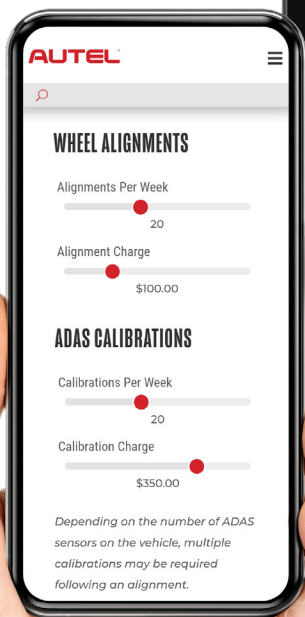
AUTEL

WHEEL ALIGNMENTS

Alignments Per Week

20

Alignment Charge

$100.00

ADAS CALIBRATIONS

Calibrations Per Week

20

Calibration Charge

$350.00

Depending on the number of ADAS sensors on the vehicle, multiple calibrations may be required following an alignment.